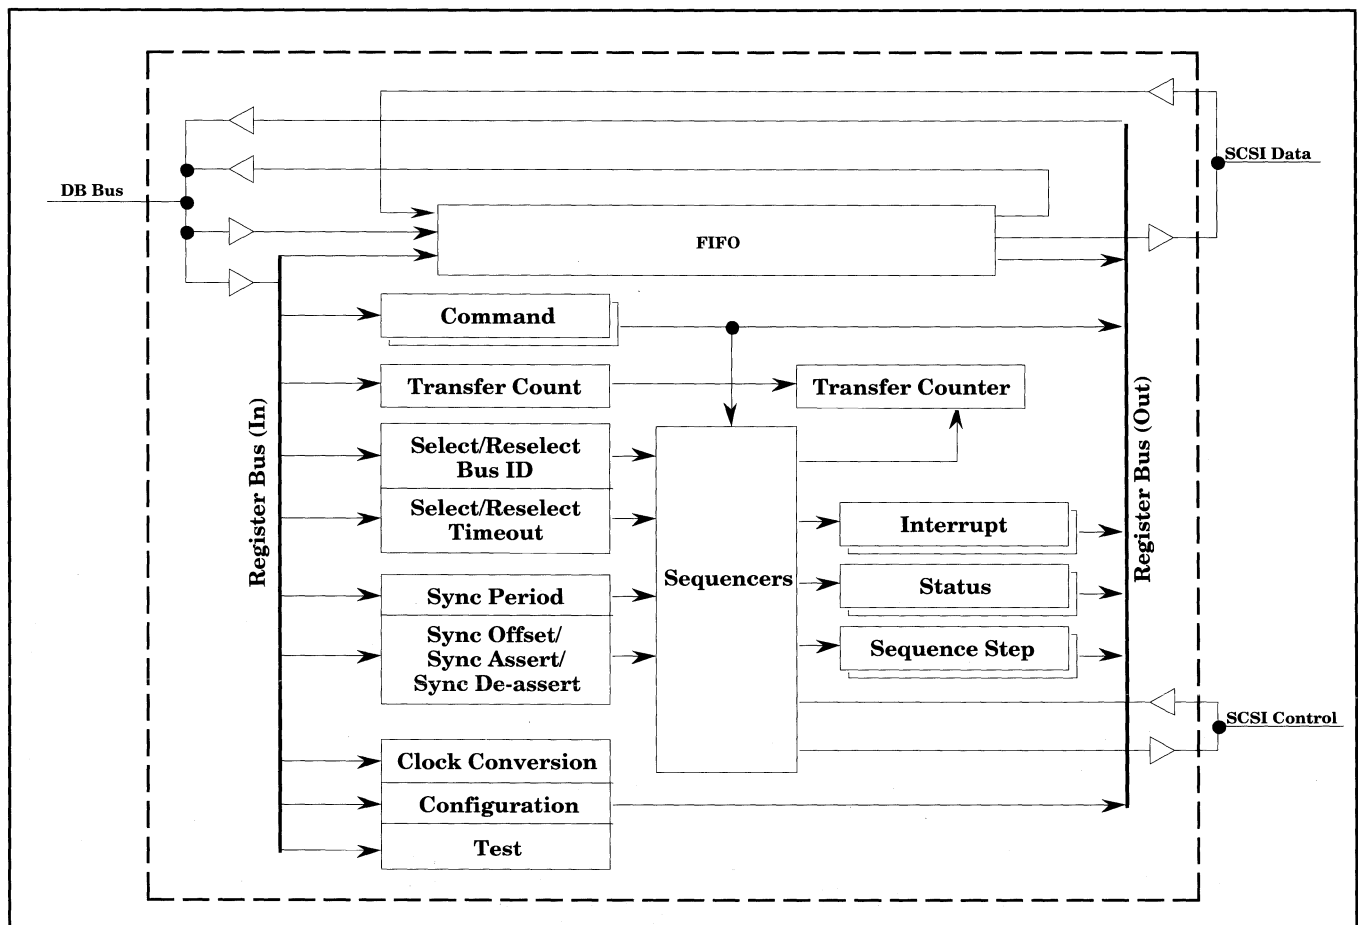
SCSI Data

DB Bus

FIFO

Command

Transfer Count

Transfer Counter

Register Bus (In)

Select/Reselect Bus ID

Select/Reselect Timeout

Sequencers

Interrupt

Register Bus (Out)

Sync Period

Status

Sync Offset/ Sync Assert/ Sync De-assert

Sequence Step

SCSI Control

Clock Conversion

Configuration

Test